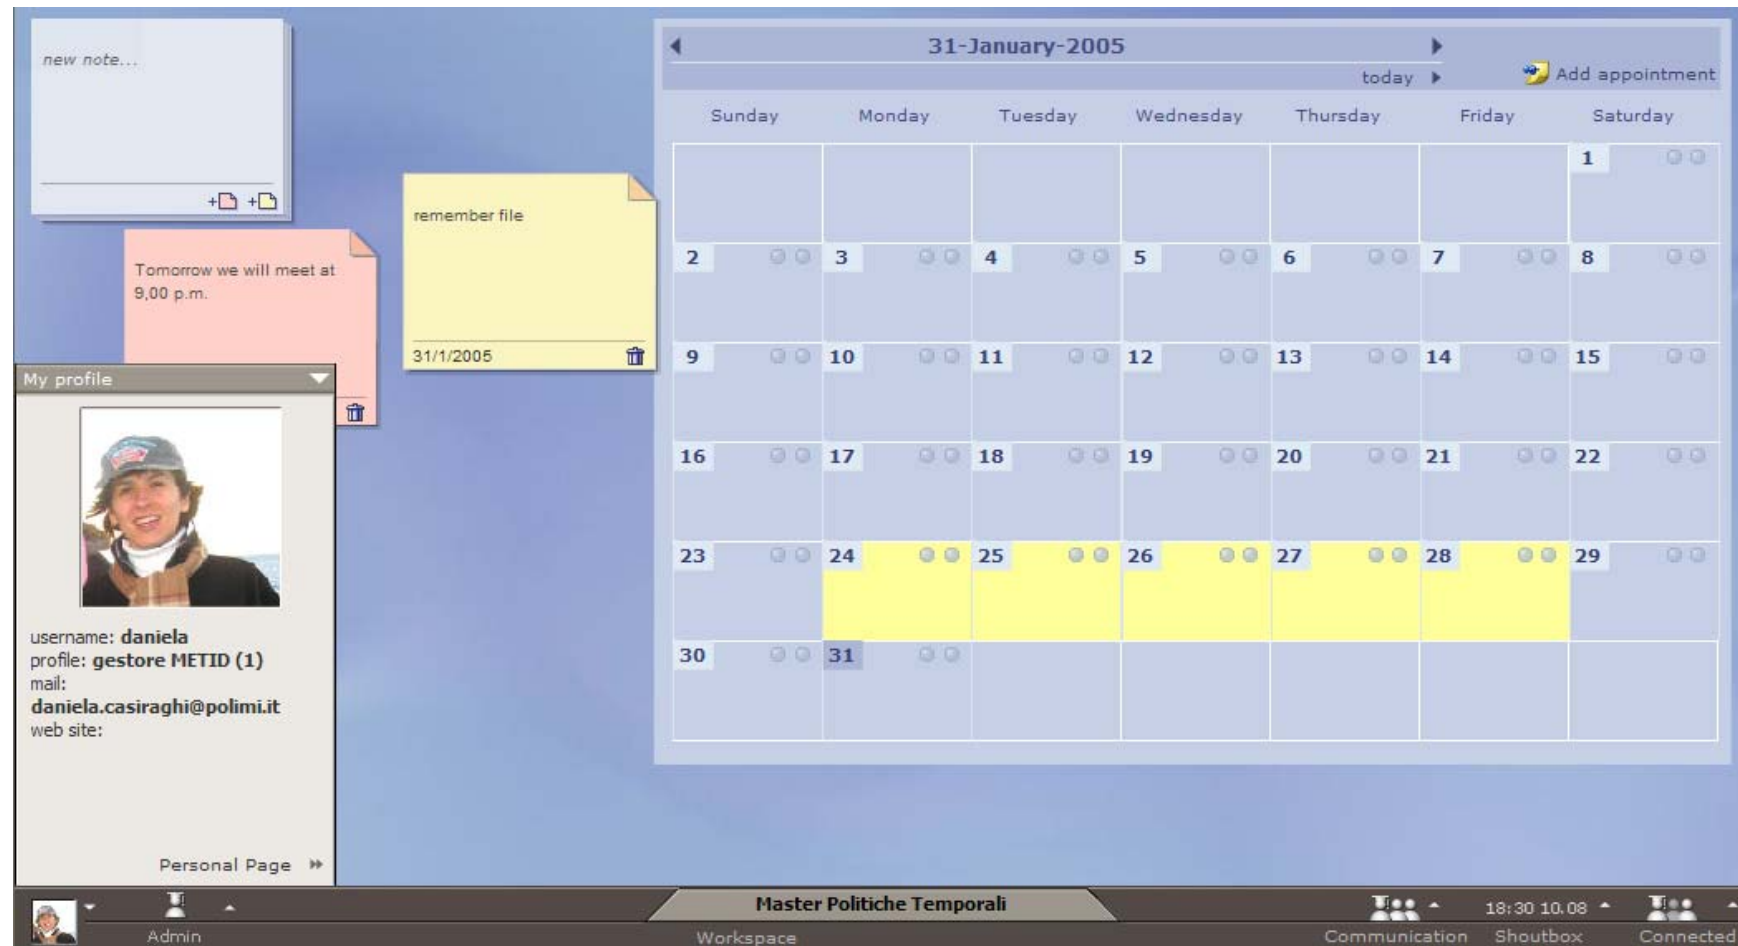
new note...

Tomorrow we will meet at 9,00 p.m.

remember file

31/1/2005

My profile

username: daniela
profile: gestore METID (1)
mail:
daniela.casiraghi@polimi.it
web site:

Personal Page

31-January-2005

today

Add appointment

| Sunday | Monday | Tuesday | Wednesday | Thursday | Friday | Saturday |
|---|---|---|---|---|---|---|
| | | | | | | 1 |
| 2 | 3 | 4 | 5 | 6 | 7 | 8 |
| 9 | 10 | 11 | 12 | 13 | 14 | 15 |
| 16 | 17 | 18 | 19 | 20 | 21 | 22 |
| 23 | 24 | 25 | 26 | 27 | 28 | 29 |
| 30 | 31 | | | | | |

Admin

Master Politiche Temporali

Workspace

Communication

18:30 10.08

Shoutbox

Connected